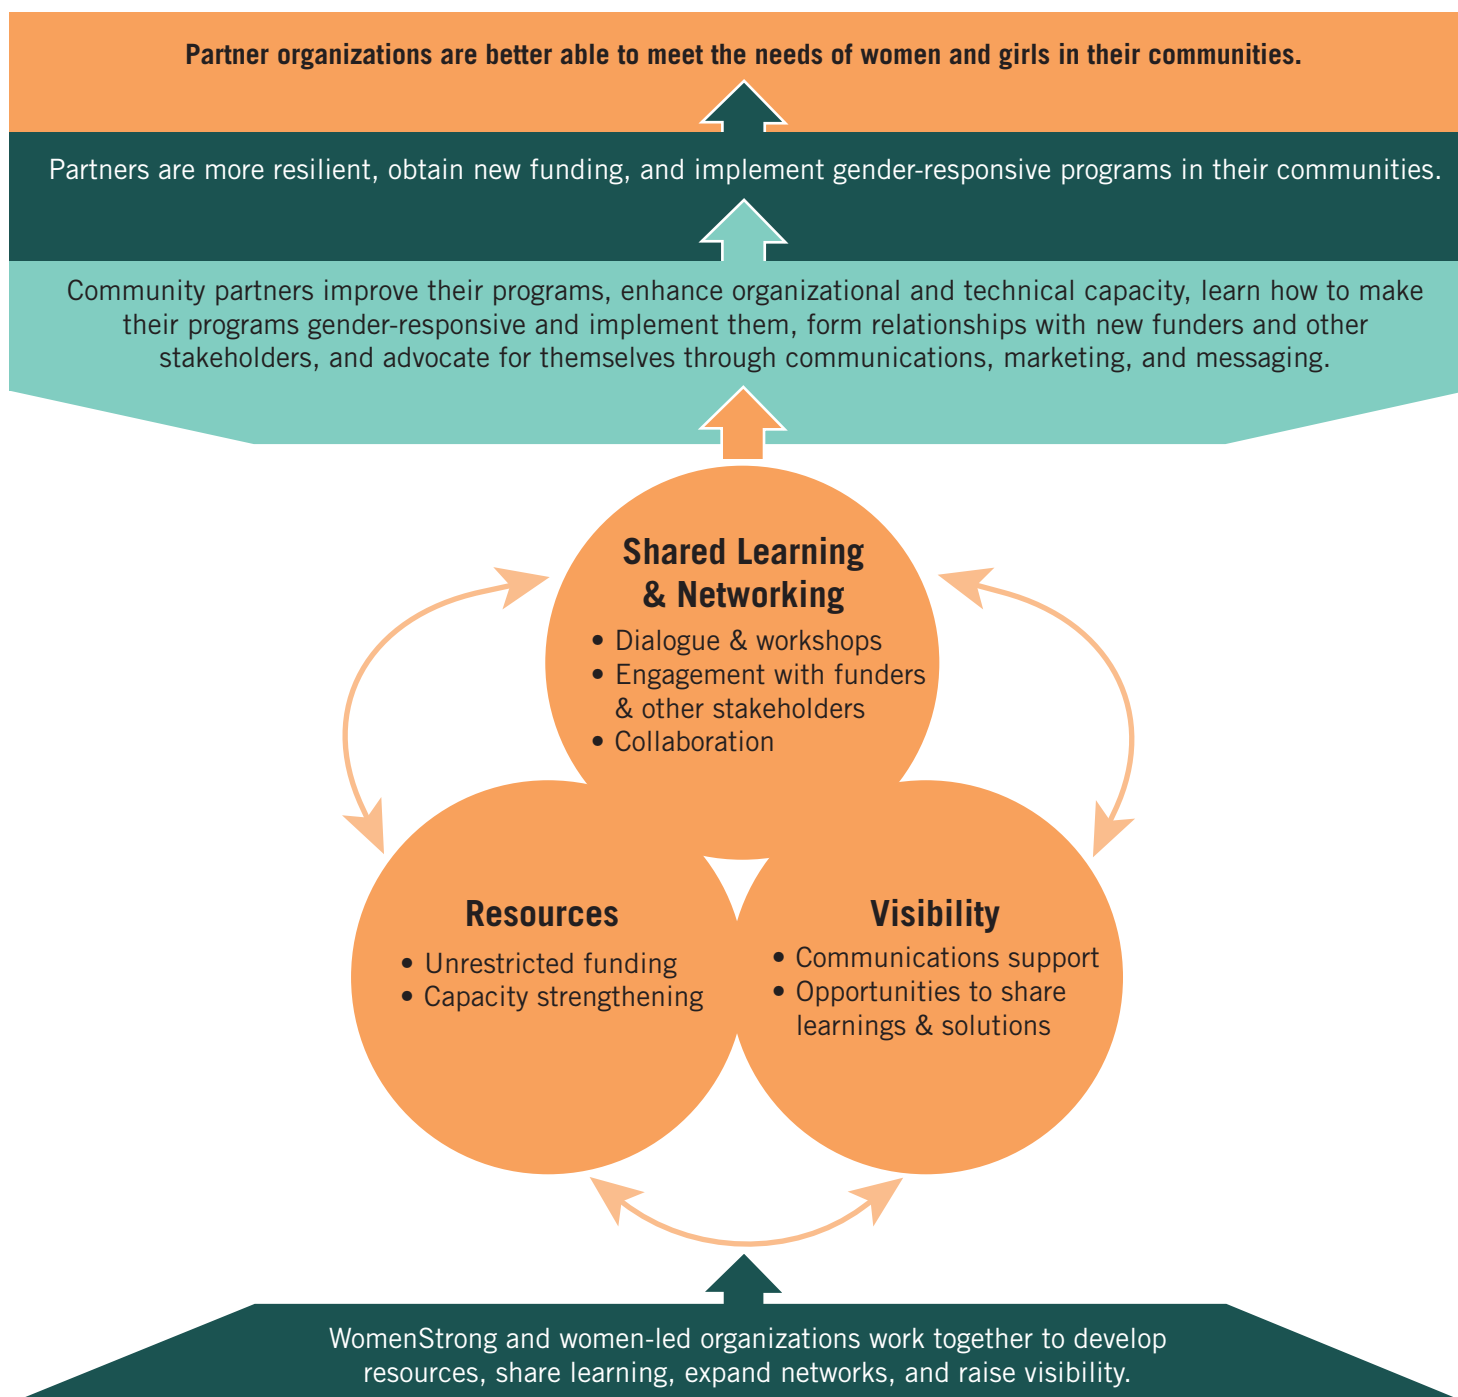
Partner organizations are better able to meet the needs of women and girls in their communities.

Partners are more resilient, obtain new funding, and implement gender-responsive programs in their communities.

Community partners improve their programs, enhance organizational and technical capacity, learn how to make their programs gender-responsive and implement them, form relationships with new funders and other stakeholders, and advocate for themselves through communications, marketing, and messaging.

Shared Learning & Networking
• Dialogue & workshops
• Engagement with funders & other stakeholders
• Collaboration

Resources
• Unrestricted funding
• Capacity strengthening

Visibility
• Communications support
• Opportunities to share learnings & solutions

WomenStrong and women-led organizations work together to develop resources, share learning, expand networks, and raise visibility.